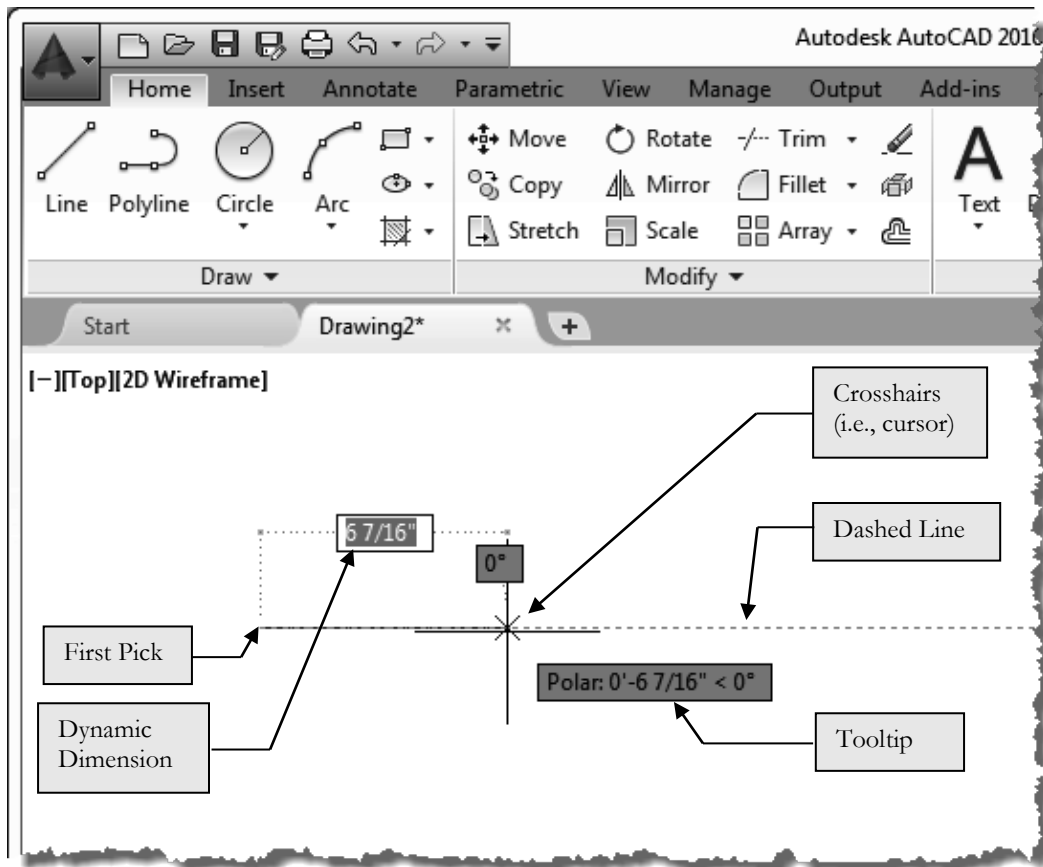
Autodesk AutoCAD 2016

Home Insert Annotate Parametric View Manage Output Add-ins

Line Polyline Circle Arc

Move Rotate Trim
Copy Mirror Fillet
Stretch Scale Array

Text

Draw ▾

Modify ▾

Start Drawing2* × +

[−][Top][2D Wireframe]

Crosshairs (i.e., cursor)

6 7/16"

0°

Dashed Line

First Pick

Polar: 0'-6 7/16" < 0°

Dynamic Dimension

Tooltip